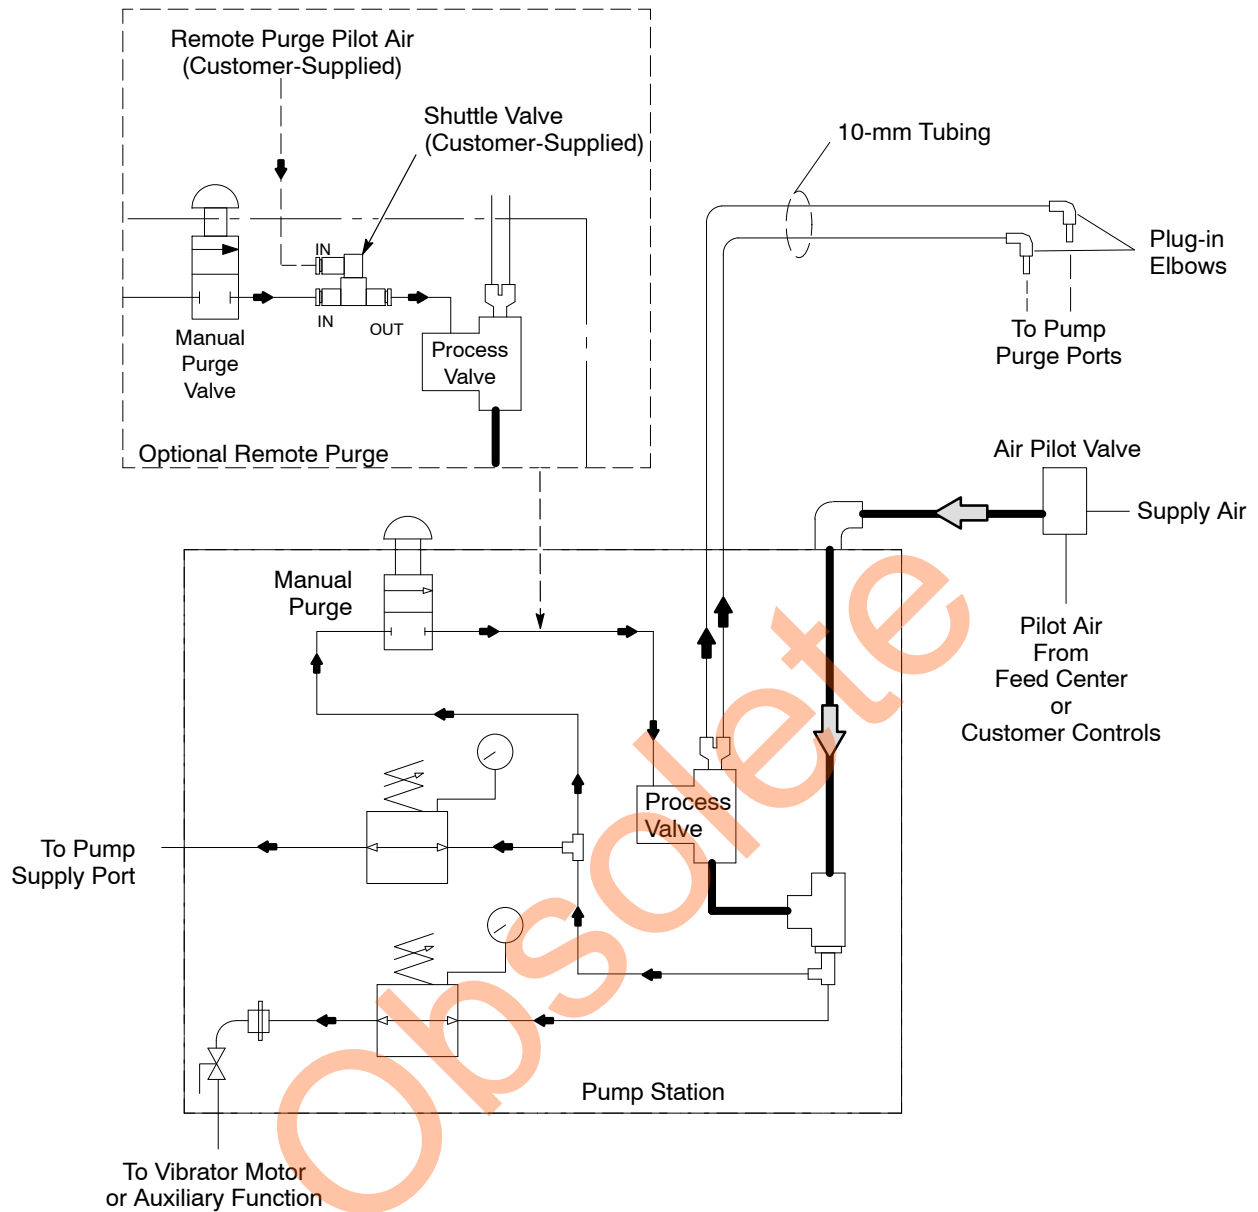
Remote Purge Pilot Air
(Customer-Supplied)

Shuttle Valve
(Customer-Supplied)

10-mm Tubing

Plug-in
Elbows

IN

IN

OUT

Manual
Purge
Valve

Process
Valve

To Pump
Purge Ports

Optional Remote Purge

Air Pilot Valve

Supply Air

Manual
Purge

Pilot Air
From
Feed Center
or
Customer Controls

Process
Valve

To Pump
Supply Port

Pump Station

To Vibrator Motor
or Auxiliary Function

Obsolete